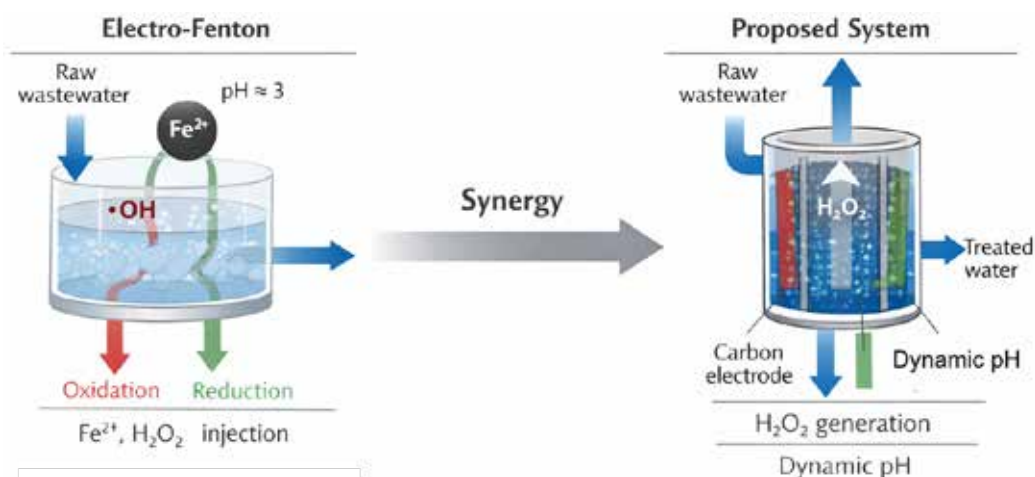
Electro-Fenton

Raw wastewater

pH ≈ 3

$Fe^{2+}$

•OH

Oxidation

Reduction

$Fe^{2+}$, $H_2O_2$ injection

Synergy

Proposed System

Raw wastewater

$H_2O_2$

Treated water

Carbon electrode

Dynamic pH

$H_2O_2$ generation

Dynamic pH